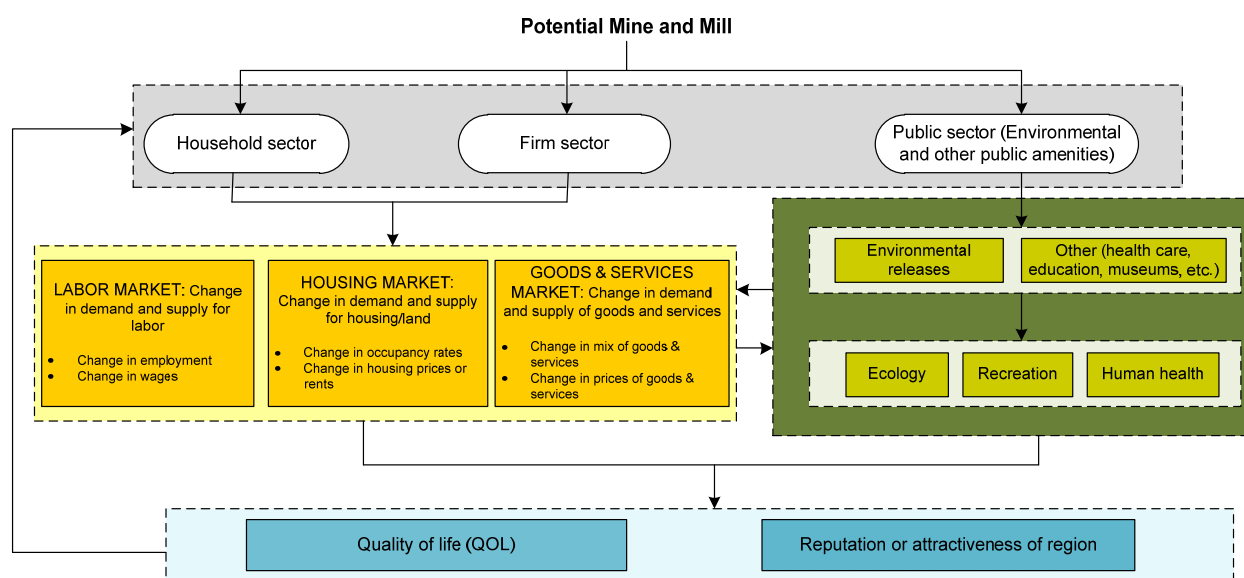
Potential Mine and Mill

Household sector

Firm sector

Public sector (Environmental and other public amenities)

LABOR MARKET: Change in demand and supply for labor

- Change in employment
- Change in wages

HOUSING MARKET: Change in demand and supply for housing/land

- Change in occupancy rates
- Change in housing prices or rents

GOODS & SERVICES MARKET: Change in demand and supply of goods and services

- Change in mix of goods & services
- Change in prices of goods & services

Environmental releases

Other (health care, education, museums, etc.)

Ecology

Recreation

Human health

Quality of life (QOL)

Reputation or attractiveness of region